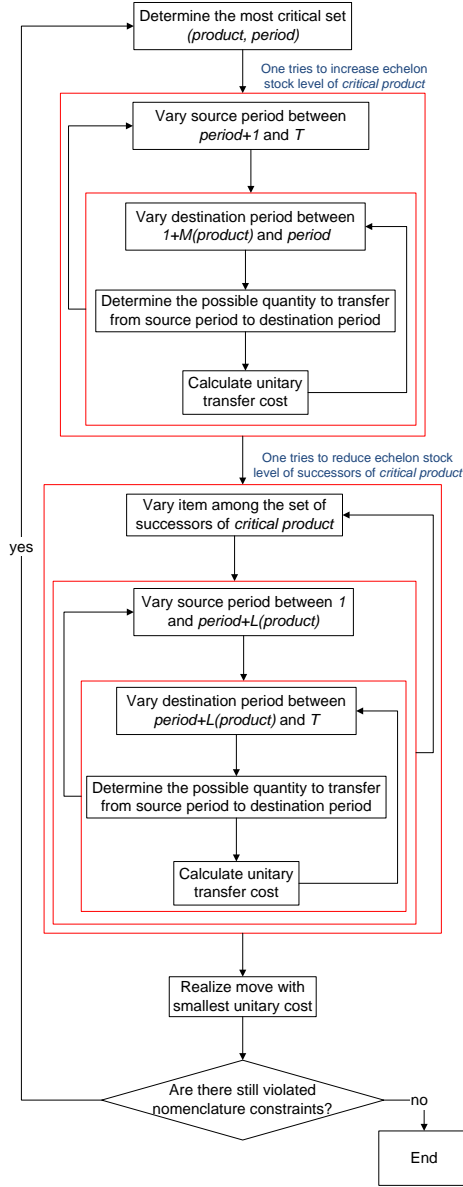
Determine the most critical set (product, period)

One tries to increase echelon stock level of critical product

Vary source period between period+1 and T

Vary destination period between 1+M(product) and period

Determine the possible quantity to transfer from source period to destination period

Calculate unitary transfer cost

One tries to reduce echelon stock level of successors of critical product

Vary item among the set of successors of critical product

Vary source period between 1 and period+L(product)

Vary destination period between period+L(product) and T

Determine the possible quantity to transfer from source period to destination period

Calculate unitary transfer cost

yes

Realize move with smallest unitary cost

Are there still violated nomenclature constraints?

no

End